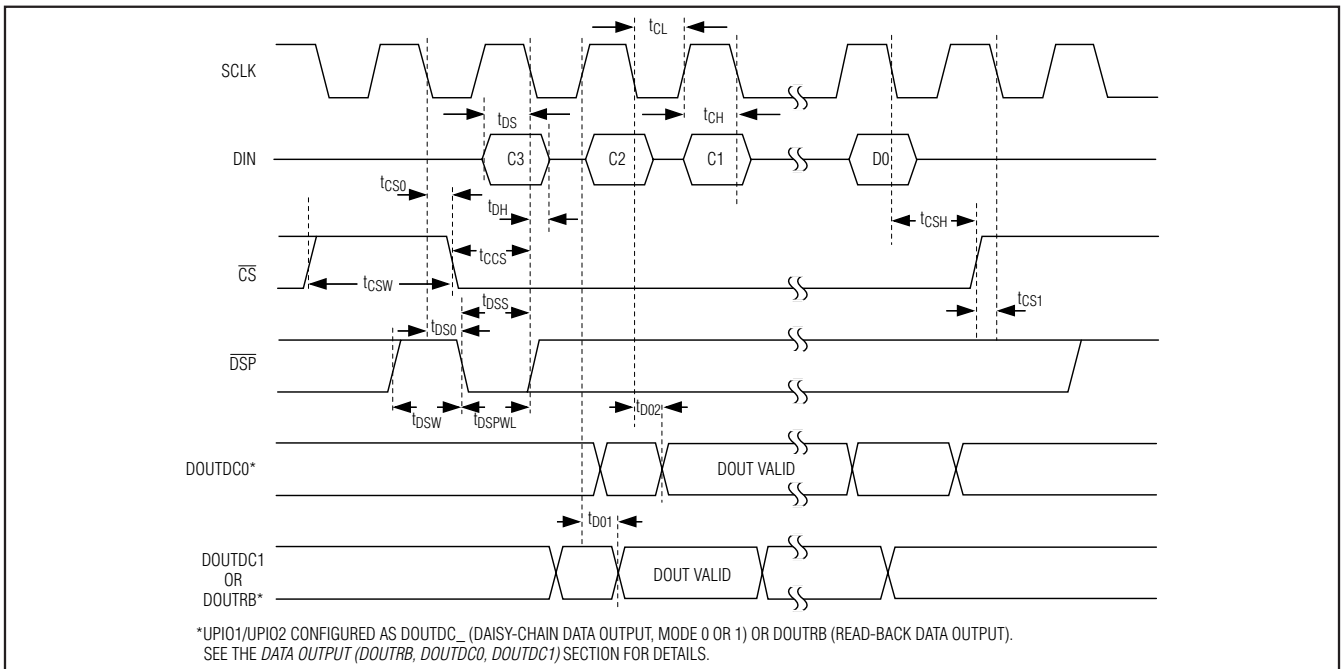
$t_{CL}$

SCLK

$t_{DS}$

$t_{CH}$

DIN

C3

C2

C1

D0

$t_{CS0}$

$t_{DH}$

$t_{CSH}$

$t_{CCS}$

$\overline{CS}$

$t_{CSW}$

$t_{DSS}$

$t_{CS1}$

$t_{DS0}$

$\overline{DSP}$

$t_{DSW}$

$t_{DSPWL}$

$t_{D02}$

DOUTDC0*

DOUT VALID

$t_{D01}$

DOUTDC1 OR DOUTRB*

DOUT VALID

*UPIO1/UPIO2 CONFIGURED AS DOUTDC_ (DAISY-CHAIN DATA OUTPUT, MODE 0 OR 1) OR DOUTRB (READ-BACK DATA OUTPUT). SEE THE DATA OUTPUT (DOUTRB, DOUTDC0, DOUTDC1) SECTION FOR DETAILS.